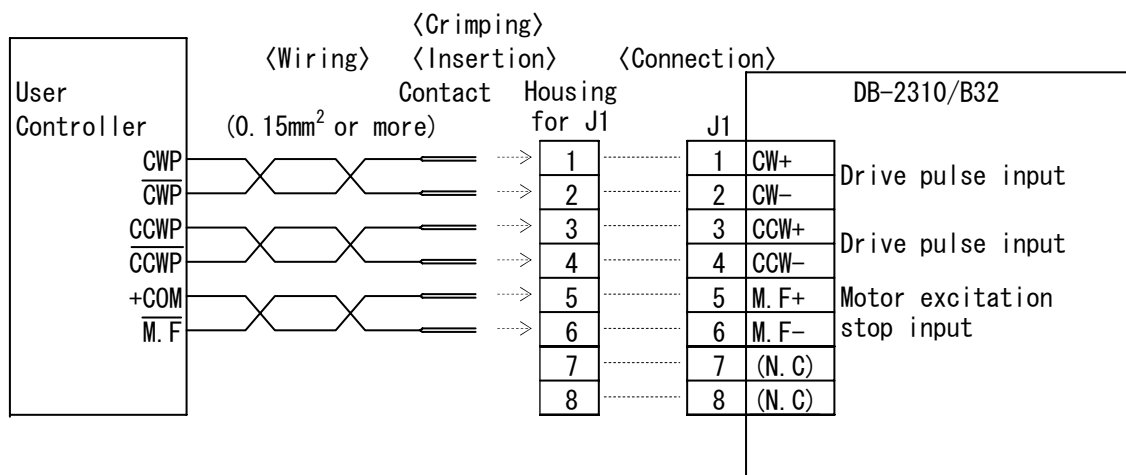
〈Crimping〉
〈Wiring〉 〈Insertion〉 〈Connection〉

User Controller

(0.15mm$^2$ or more)

Contact

Housing for J1

J1

DB-2310/B32

CWP
$\overline{\text{CWP}}$
CCWP
$\overline{\text{CCWP}}$
+COM
$\overline{\text{M.F}}$

| Housing for J1 | J1 | Signal | Description |
|---|---|---|---|
| 1 | 1 | CW+ | Drive pulse input |
| 2 | 2 | CW− | |
| 3 | 3 | CCW+ | Drive pulse input |
| 4 | 4 | CCW− | |
| 5 | 5 | M.F+ | Motor excitation stop input |
| 6 | 6 | M.F− | |
| 7 | 7 | (N.C) | |
| 8 | 8 | (N.C) | |